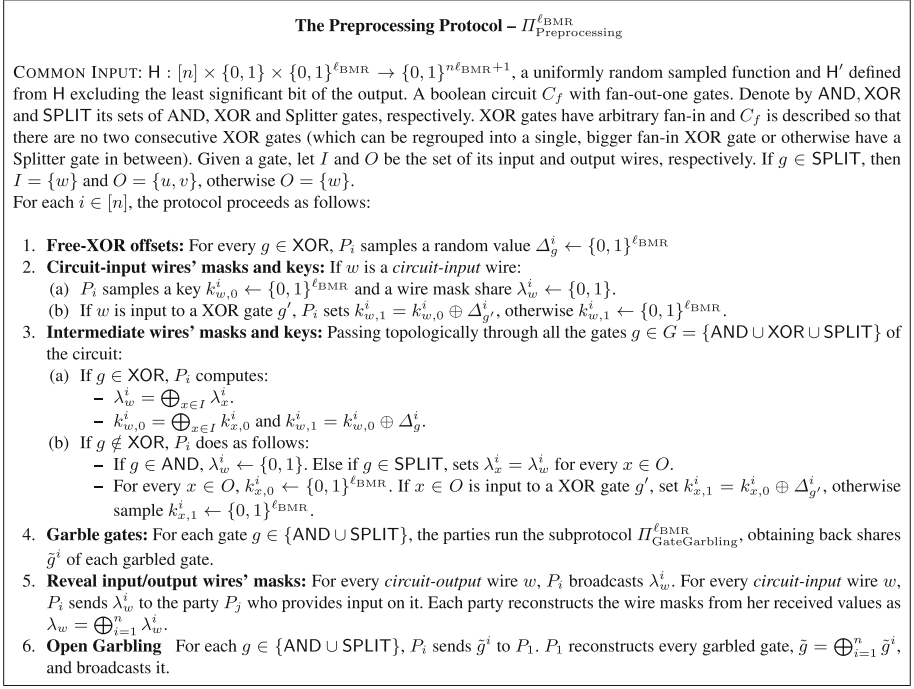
**The Preprocessing Protocol – $\Pi^{\ell_{\mathrm{BMR}}}_{\mathrm{Preprocessing}}$**

COMMON INPUT: $\mathsf{H} : [n] \times \{0,1\} \times \{0,1\}^{\ell_{\mathrm{BMR}}} \to \{0,1\}^{n\ell_{\mathrm{BMR}}+1}$, a uniformly random sampled function and $\mathsf{H}'$ defined from $\mathsf{H}$ excluding the least significant bit of the output. A boolean circuit $C_f$ with fan-out-one gates. Denote by $\mathsf{AND}$, $\mathsf{XOR}$ and $\mathsf{SPLIT}$ its sets of AND, XOR and Splitter gates, respectively. XOR gates have arbitrary fan-in and $C_f$ is described so that there are no two consecutive XOR gates (which can be regrouped into a single, bigger fan-in XOR gate or otherwise have a Splitter gate in between). Given a gate, let $I$ and $O$ be the set of its input and output wires, respectively. If $g \in \mathsf{SPLIT}$, then $I = \{w\}$ and $O = \{u, v\}$, otherwise $O = \{w\}$.
For each $i \in [n]$, the protocol proceeds as follows:

1. **Free-XOR offsets:** For every $g \in \mathsf{XOR}$, $P_i$ samples a random value $\Delta^i_g \leftarrow \{0,1\}^{\ell_{\mathrm{BMR}}}$
2. **Circuit-input wires' masks and keys:** If $w$ is a *circuit-input* wire:
(a) $P_i$ samples a key $k^i_{w,0} \leftarrow \{0,1\}^{\ell_{\mathrm{BMR}}}$ and a wire mask share $\lambda^i_w \leftarrow \{0,1\}$.
(b) If $w$ is input to a XOR gate $g'$, $P_i$ sets $k^i_{w,1} = k^i_{w,0} \oplus \Delta^i_{g'}$, otherwise $k^i_{w,1} \leftarrow \{0,1\}^{\ell_{\mathrm{BMR}}}$.
3. **Intermediate wires' masks and keys:** Passing topologically through all the gates $g \in G = \{\mathsf{AND} \cup \mathsf{XOR} \cup \mathsf{SPLIT}\}$ of the circuit:
(a) If $g \in \mathsf{XOR}$, $P_i$ computes:
– $\lambda^i_w = \bigoplus_{x \in I} \lambda^i_x$.
– $k^i_{w,0} = \bigoplus_{x \in I} k^i_{x,0}$ and $k^i_{w,1} = k^i_{w,0} \oplus \Delta^i_g$.
(b) If $g \notin \mathsf{XOR}$, $P_i$ does as follows:
– If $g \in \mathsf{AND}$, $\lambda^i_w \leftarrow \{0,1\}$. Else if $g \in \mathsf{SPLIT}$, sets $\lambda^i_x = \lambda^i_w$ for every $x \in O$.
– For every $x \in O$, $k^i_{x,0} \leftarrow \{0,1\}^{\ell_{\mathrm{BMR}}}$. If $x \in O$ is input to a XOR gate $g'$, set $k^i_{x,1} = k^i_{x,0} \oplus \Delta^i_{g'}$, otherwise sample $k^i_{x,1} \leftarrow \{0,1\}^{\ell_{\mathrm{BMR}}}$.
4. **Garble gates:** For each gate $g \in \{\mathsf{AND} \cup \mathsf{SPLIT}\}$, the parties run the subprotocol $\Pi^{\ell_{\mathrm{BMR}}}_{\mathrm{GateGarbling}}$, obtaining back shares $\tilde{g}^i$ of each garbled gate.
5. **Reveal input/output wires' masks:** For every *circuit-output* wire $w$, $P_i$ broadcasts $\lambda^i_w$. For every *circuit-input* wire $w$, $P_i$ sends $\lambda^i_w$ to the party $P_j$ who provides input on it. Each party reconstructs the wire masks from her received values as $\lambda_w = \bigoplus_{i=1}^n \lambda^i_w$.
6. **Open Garbling** For each $g \in \{\mathsf{AND} \cup \mathsf{SPLIT}\}$, $P_i$ sends $\tilde{g}^i$ to $P_1$. $P_1$ reconstructs every garbled gate, $\tilde{g} = \bigoplus_{i=1}^n \tilde{g}^i$, and broadcasts it.